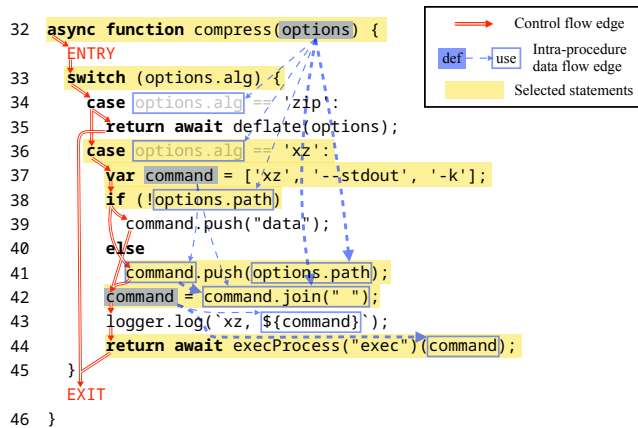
32 async function compress(options) {
ENTRY
33 switch (options.alg) {
34 case options.alg == 'zip':
35 return await deflate(options);
36 case options.alg == 'xz':
37 var command = ['xz', '--stdout', '-k'];
38 if (!options.path)
39 command.push("data");
40 else
41 command.push(options.path);
42 command = command.join(" ");
43 logger.log(`xz, ${command}`);
44 return await execProcess("exec")(command);
45 }
EXIT
46 }

Control flow edge
def use Intra-procedure data flow edge
Selected statements